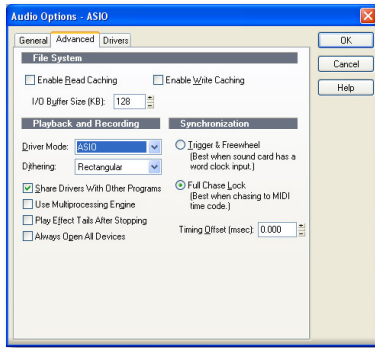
Audio Options - ASIO

General | Advanced | Drivers

OK

Cancel

Help

File System

Enable Read Caching

Enable Write Caching

I/O Buffer Size (KB): 128

Playback and Recording

Driver Mode: ASIO

Dithering: Rectangular

Share Drivers With Other Programs

Use Multiprocessing Engine

Play Effect Tails After Stopping

Always Open All Devices

Synchronization

Trigger & Freewheel (Best when sound card has a word clock input.)

Full Chase Lock (Best when chasing to MIDI time code.)

Timing Offset (msec): 0.000